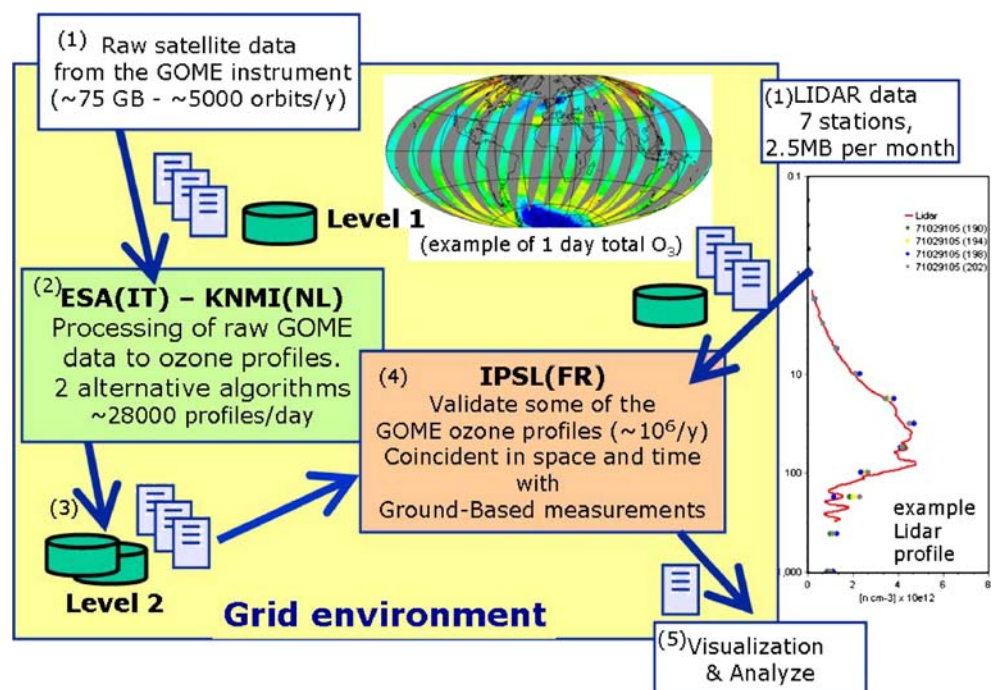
(1) Raw satellite data from the GOME instrument (~75 GB - ~5000 orbits/y)

Level 1

(example of 1 day total $O_3$)

(1)LIDAR data 7 stations, 2.5MB per month

0.1

Lidar
71029105 (190)
71029105 (194)
71029105 (198)
71029105 (202)

1

10

100

1,000

0 2 4 6 8

[n cm-3] x 10e12

example Lidar profile

(2)ESA(IT) – KNMI(NL)
Processing of raw GOME data to ozone profiles.
2 alternative algorithms
~28000 profiles/day

(4) IPSL(FR)
Validate some of the GOME ozone profiles (~$10^6$/y)
Coincident in space and time with Ground-Based measurements

(3)

Level 2

Grid environment

(5)Visualization & Analyze